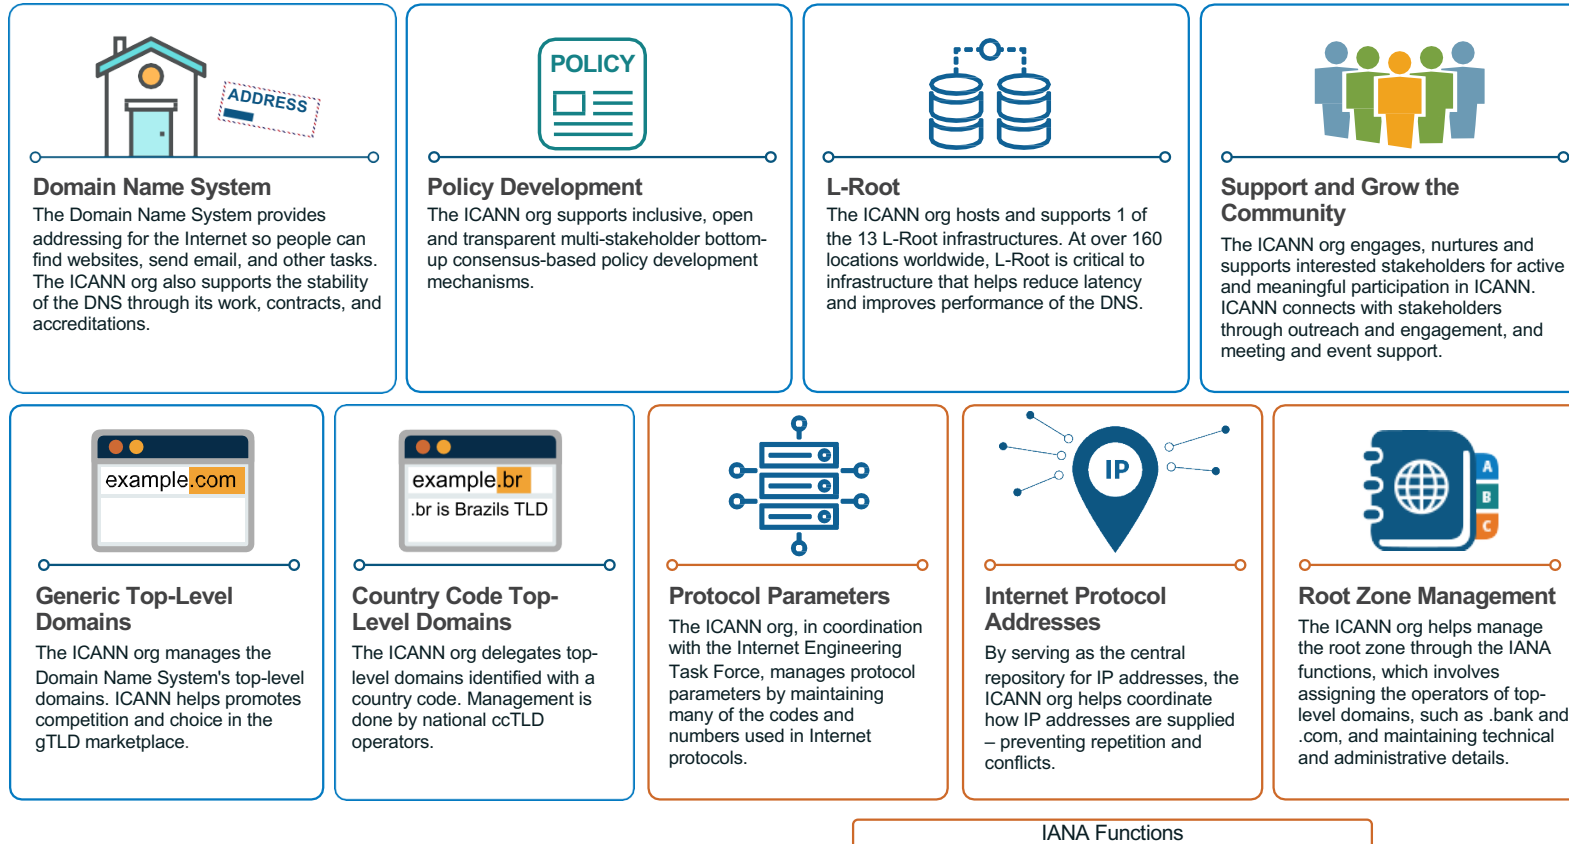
ADDRESS

Domain Name System

The Domain Name System provides addressing for the Internet so people can find websites, send email, and other tasks. The ICANN org also supports the stability of the DNS through its work, contracts, and accreditations.

POLICY

Policy Development

The ICANN org supports inclusive, open and transparent multi-stakeholder bottom-up consensus-based policy development mechanisms.

L-Root

The ICANN org hosts and supports 1 of the 13 L-Root infrastructures. At over 160 locations worldwide, L-Root is critical to infrastructure that helps reduce latency and improves performance of the DNS.

Support and Grow the Community

The ICANN org engages, nurtures and supports interested stakeholders for active and meaningful participation in ICANN. ICANN connects with stakeholders through outreach and engagement, and meeting and event support.

example.com

Generic Top-Level Domains

The ICANN org manages the Domain Name System's top-level domains. ICANN helps promotes competition and choice in the gTLD marketplace.

example.br

.br is Brazils TLD

Country Code Top-Level Domains

The ICANN org delegates top-level domains identified with a country code. Management is done by national ccTLD operators.

Protocol Parameters

The ICANN org, in coordination with the Internet Engineering Task Force, manages protocol parameters by maintaining many of the codes and numbers used in Internet protocols.

IP

Internet Protocol Addresses

By serving as the central repository for IP addresses, the ICANN org helps coordinate how IP addresses are supplied – preventing repetition and conflicts.

A
B
C

Root Zone Management

The ICANN org helps manage the root zone through the IANA functions, which involves assigning the operators of top-level domains, such as .bank and .com, and maintaining technical and administrative details.

IANA Functions